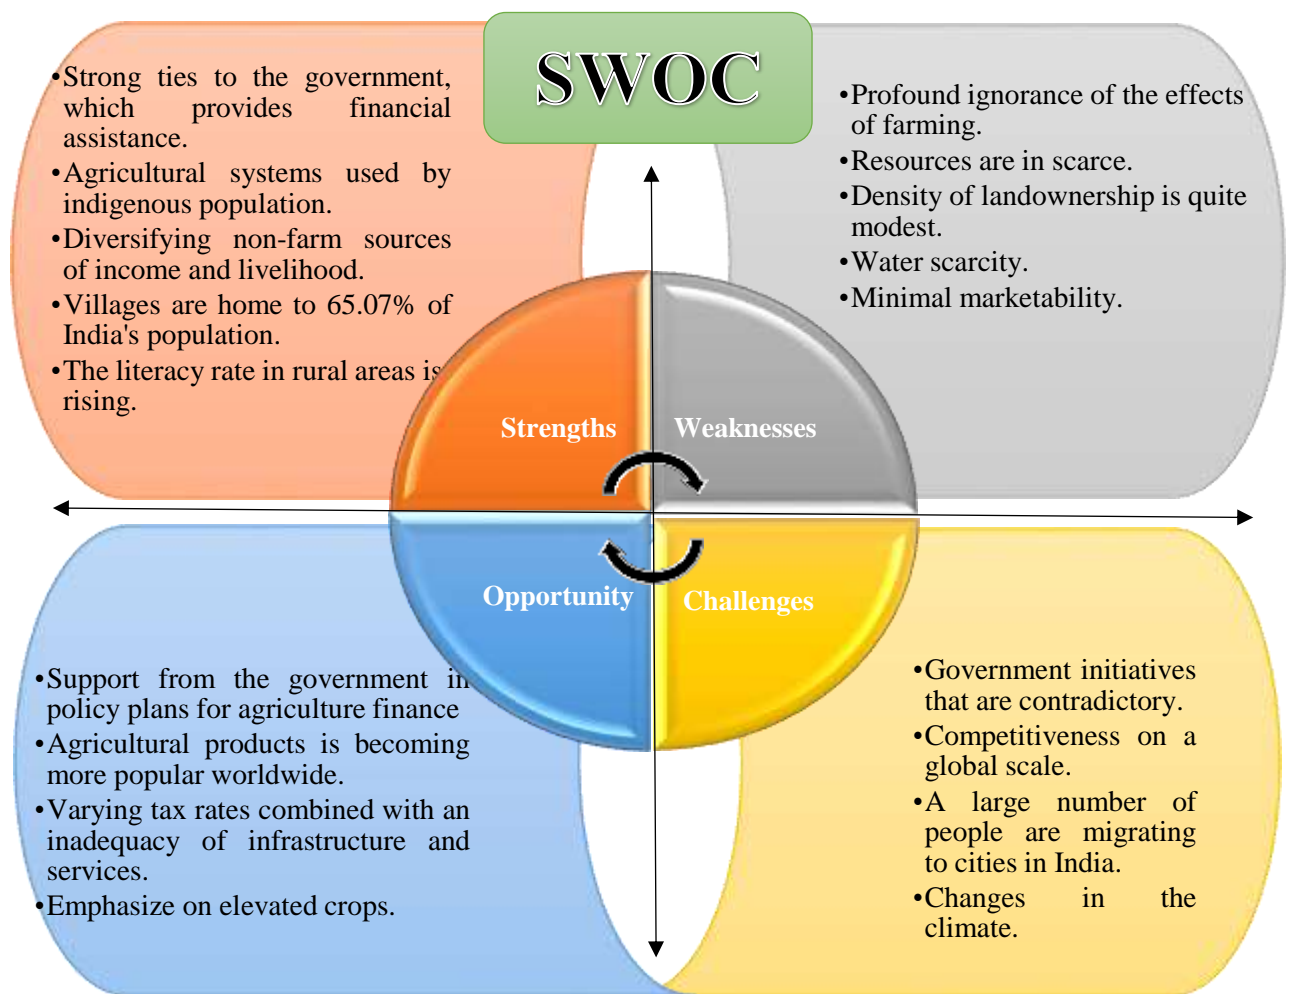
SWOC

•Strong ties to the government, which provides financial assistance.
•Agricultural systems used by indigenous population.
•Diversifying non-farm sources of income and livelihood.
•Villages are home to 65.07% of India's population.
•The literacy rate in rural areas is rising.

•Profound ignorance of the effects of farming.
•Resources are in scarce.
•Density of landownership is quite modest.
•Water scarcity.
•Minimal marketability.

Strengths
Weaknesses
Opportunity
Challenges

•Support from the government in policy plans for agriculture finance
•Agricultural products is becoming more popular worldwide.
•Varying tax rates combined with an inadequacy of infrastructure and services.
•Emphasize on elevated crops.

•Government initiatives that are contradictory.
•Competitiveness on a global scale.
•A large number of people are migrating to cities in India.
•Changes in the climate.